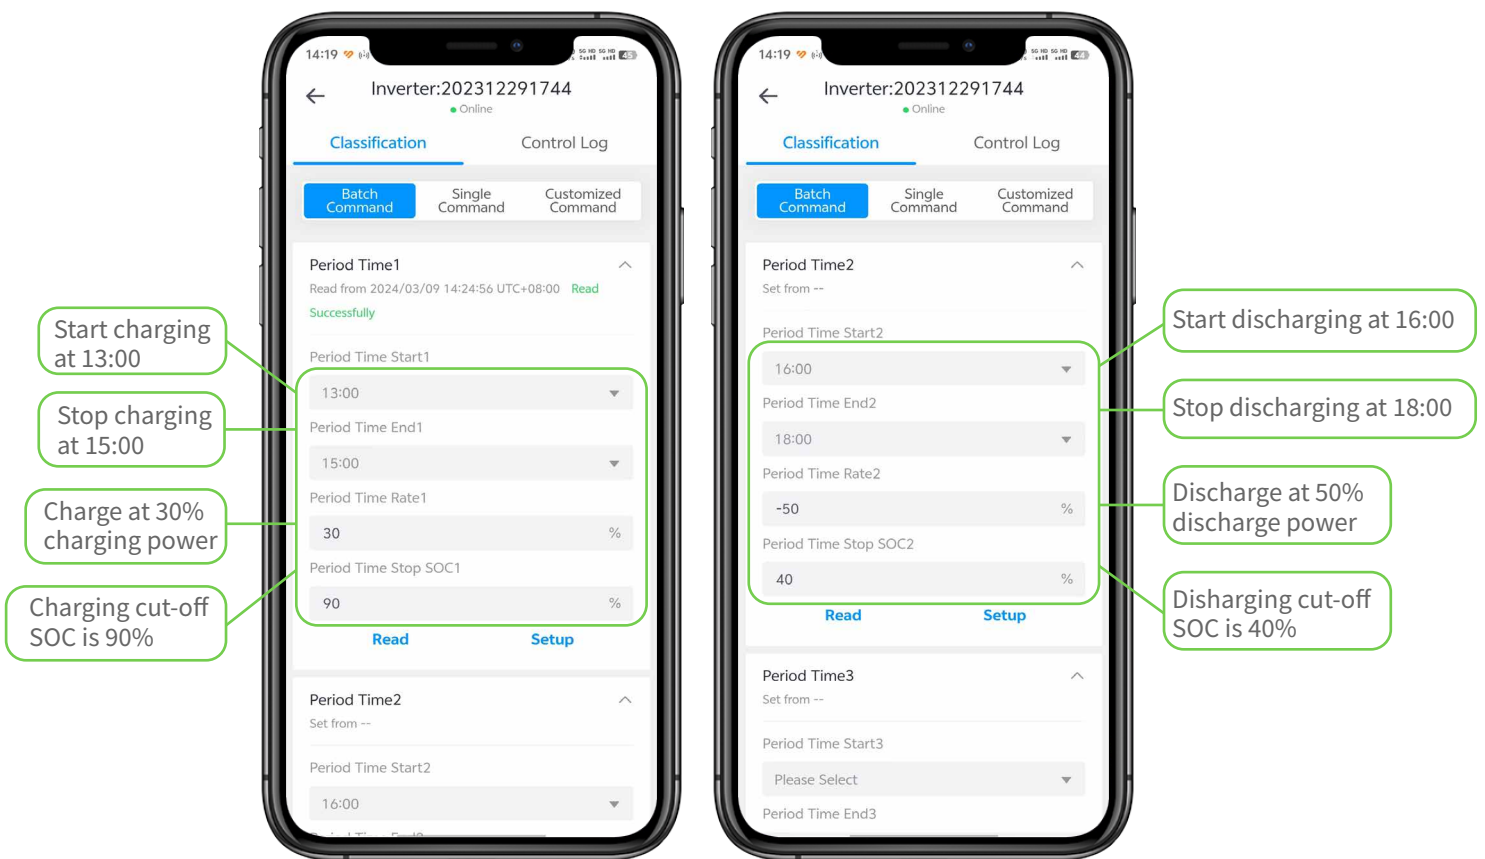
Start charging at 13:00

Stop charging at 15:00

Charge at 30% charging power

Charging cut-off SOC is 90%

14:19

Inverter:202312291744
Online

Classification
Control Log

Batch Command
Single Command
Customized Command

Period Time1
Read from 2024/03/09 14:24:56 UTC+08:00 Read Successfully

Period Time Start1
13:00
Period Time End1
15:00
Period Time Rate1
30 %
Period Time Stop SOC1
90 %

Read
Setup

Period Time2
Set from --

Period Time Start2
16:00

14:19

Inverter:202312291744
Online

Classification
Control Log

Batch Command
Single Command
Customized Command

Period Time2
Set from --

Period Time Start2
16:00
Period Time End2
18:00
Period Time Rate2
-50 %
Period Time Stop SOC2
40 %

Read
Setup

Period Time3
Set from --

Period Time Start3
Please Select
Period Time End3

Start discharging at 16:00

Stop discharging at 18:00

Discharge at 50% discharge power

Disharging cut-off SOC is 40%